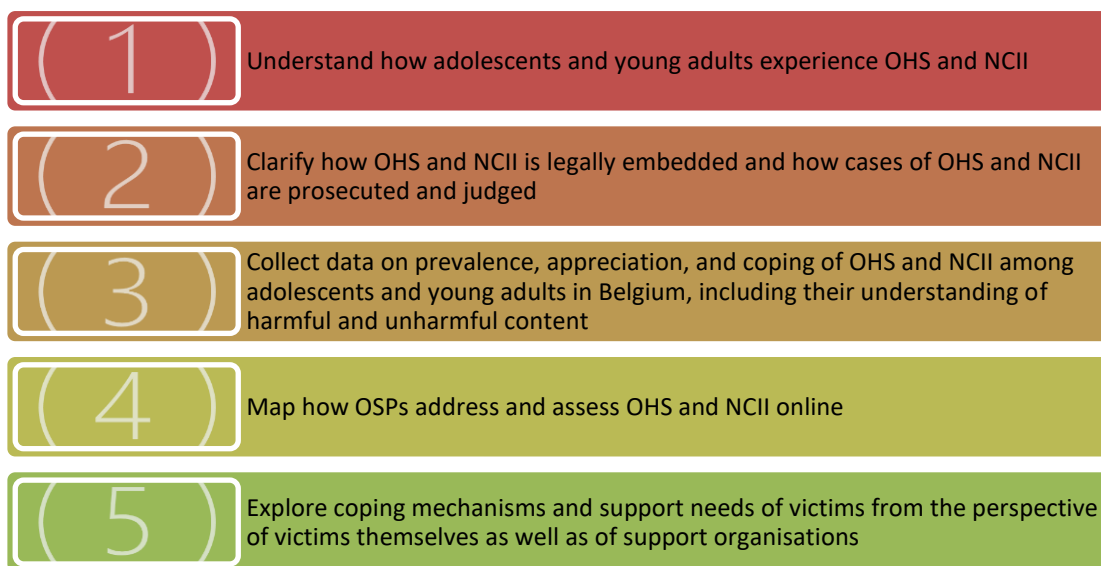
( 1 ) Understand how adolescents and young adults experience OHS and NCII

( 2 ) Clarify how OHS and NCII is legally embedded and how cases of OHS and NCII are prosecuted and judged

( 3 ) Collect data on prevalence, appreciation, and coping of OHS and NCII among adolescents and young adults in Belgium, including their understanding of harmful and unharmful content

( 4 ) Map how OSPs address and assess OHS and NCII online

( 5 ) Explore coping mechanisms and support needs of victims from the perspective of victims themselves as well as of support organisations